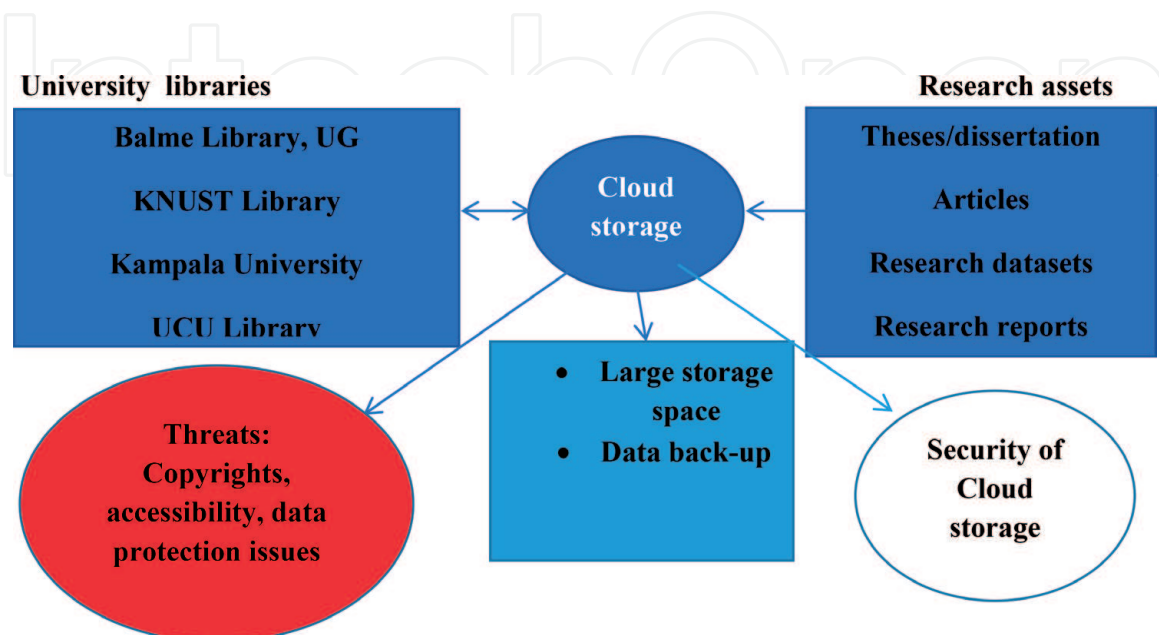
University libraries

Balme Library, UG

KNUST Library

Kampala University

UCU Library

Research assets

Theses/dissertation

Articles

Research datasets

Research reports

Cloud storage

• Large storage space
• Data back-up

Threats: Copyrights, accessibility, data protection issues

Security of Cloud storage